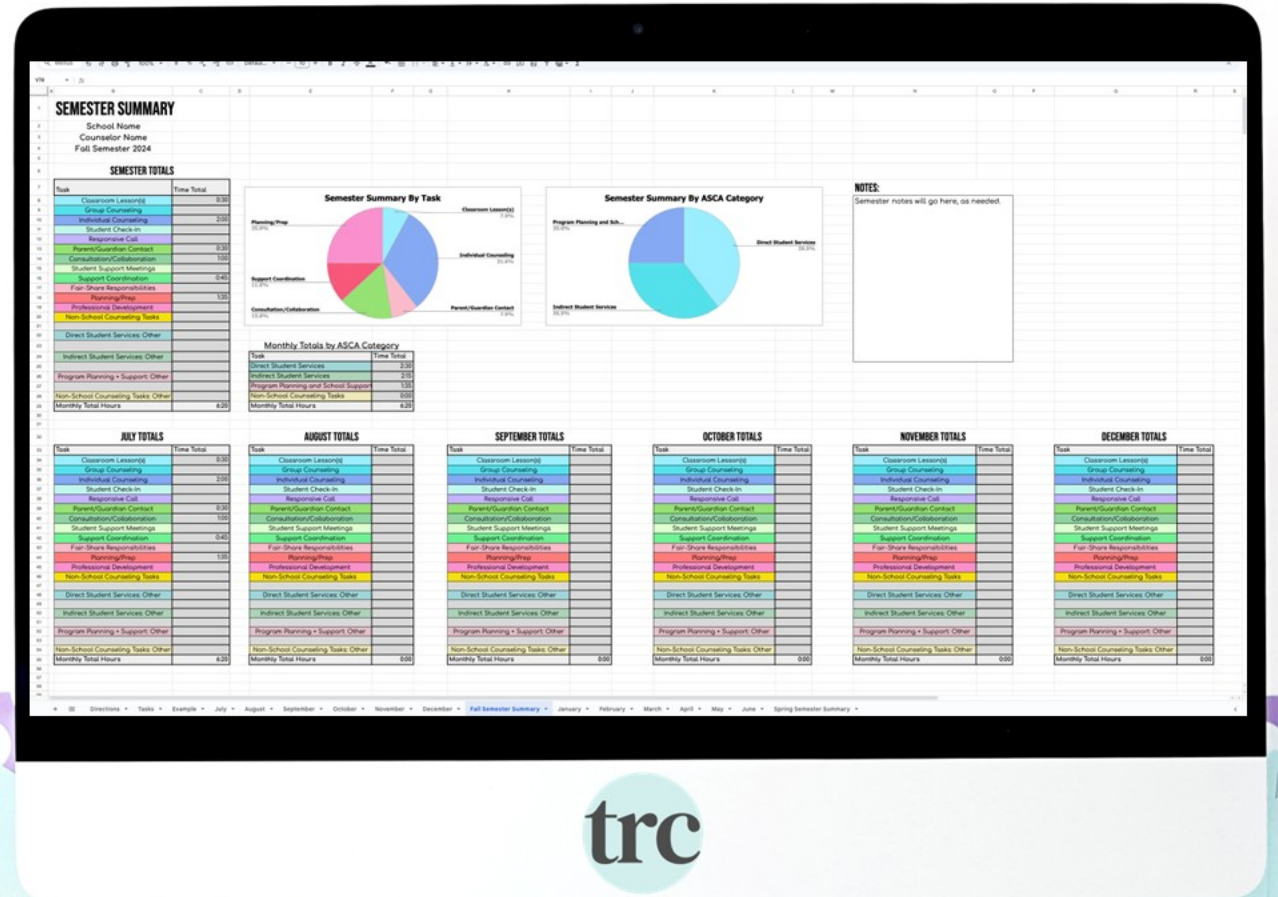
SEMESTER SUMMARY
School Name
Counselor Name
Fall Semester 2024

SEMESTER TOTALS

| Task | Time Total |
|---|---|
| Classroom Lesson(s) | 0:30 |
| Group Counseling | |
| Individual Counseling | 2:00 |
| Student Check-In | |
| Responsive Call | |
| Parent/Guardian Contact | 0:30 |
| Consultation/Collaboration | 1:00 |
| Student Support Meetings | |
| Support Coordination | 0:40 |
| Fair-Share Responsibilities | |
| Planning/Prep | 1:35 |
| Professional Development | |
| Non-School Counseling Tasks | |
| Direct Student Services: Other | |
| Indirect Student Services: Other | |
| Program Planning + Support: Other | |
| Non-School Counseling Tasks: Other | |
| Monthly Total Hours | 6:20 |

Semester Summary By Task
Planning/Prep
Classroom Lesson(s)
Individual Counseling
Support Coordination
Parent/Guardian Contact
Consultation/Collaboration

Semester Summary By ASCA Category
Program Planning and Sch...
Direct Student Services
Indirect Student Services

NOTES:
Semester notes will go here, as needed.

Monthly Totals by ASCA Category

| Task | Time Total |
|---|---|
| Direct Student Services | 2:30 |
| Indirect Student Services | 2:15 |
| Program Planning and School Support | 1:35 |
| Non-School Counseling Tasks | 0:00 |
| Monthly Total Hours | 6:20 |

JULY TOTALS

| Task | Time Total |
|---|---|
| Classroom Lesson(s) | 0:30 |
| Group Counseling | |
| Individual Counseling | 2:00 |
| Student Check-In | |
| Responsive Call | |
| Parent/Guardian Contact | 0:30 |
| Consultation/Collaboration | 1:00 |
| Student Support Meetings | |
| Support Coordination | 0:40 |
| Fair-Share Responsibilities | |
| Planning/Prep | 1:35 |
| Professional Development | |
| Non-School Counseling Tasks | |
| Direct Student Services: Other | |
| Indirect Student Services: Other | |
| Program Planning + Support: Other | |
| Non-School Counseling Tasks: Other | |
| Monthly Total Hours | 6:20 |

AUGUST TOTALS

| Task | Time Total |
|---|---|
| Classroom Lesson(s) | |
| Group Counseling | |
| Individual Counseling | |
| Student Check-In | |
| Responsive Call | |
| Parent/Guardian Contact | |
| Consultation/Collaboration | |
| Student Support Meetings | |
| Support Coordination | |
| Fair-Share Responsibilities | |
| Planning/Prep | |
| Professional Development | |
| Non-School Counseling Tasks | |
| Direct Student Services: Other | |
| Indirect Student Services: Other | |
| Program Planning + Support: Other | |
| Non-School Counseling Tasks: Other | |
| Monthly Total Hours | 0:00 |

SEPTEMBER TOTALS

| Task | Time Total |
|---|---|
| Classroom Lesson(s) | |
| Group Counseling | |
| Individual Counseling | |
| Student Check-In | |
| Responsive Call | |
| Parent/Guardian Contact | |
| Consultation/Collaboration | |
| Student Support Meetings | |
| Support Coordination | |
| Fair-Share Responsibilities | |
| Planning/Prep | |
| Professional Development | |
| Non-School Counseling Tasks | |
| Direct Student Services: Other | |
| Indirect Student Services: Other | |
| Program Planning + Support: Other | |
| Non-School Counseling Tasks: Other | |
| Monthly Total Hours | 0:00 |

OCTOBER TOTALS

| Task | Time Total |
|---|---|
| Classroom Lesson(s) | |
| Group Counseling | |
| Individual Counseling | |
| Student Check-In | |
| Responsive Call | |
| Parent/Guardian Contact | |
| Consultation/Collaboration | |
| Student Support Meetings | |
| Support Coordination | |
| Fair-Share Responsibilities | |
| Planning/Prep | |
| Professional Development | |
| Non-School Counseling Tasks | |
| Direct Student Services: Other | |
| Indirect Student Services: Other | |
| Program Planning + Support: Other | |
| Non-School Counseling Tasks: Other | |
| Monthly Total Hours | 0:00 |

NOVEMBER TOTALS

| Task | Time Total |
|---|---|
| Classroom Lesson(s) | |
| Group Counseling | |
| Individual Counseling | |
| Student Check-In | |
| Responsive Call | |
| Parent/Guardian Contact | |
| Consultation/Collaboration | |
| Student Support Meetings | |
| Support Coordination | |
| Fair-Share Responsibilities | |
| Planning/Prep | |
| Professional Development | |
| Non-School Counseling Tasks | |
| Direct Student Services: Other | |
| Indirect Student Services: Other | |
| Program Planning + Support: Other | |
| Non-School Counseling Tasks: Other | |
| Monthly Total Hours | 0:00 |

DECEMBER TOTALS

| Task | Time Total |
|---|---|
| Classroom Lesson(s) | |
| Group Counseling | |
| Individual Counseling | |
| Student Check-In | |
| Responsive Call | |
| Parent/Guardian Contact | |
| Consultation/Collaboration | |
| Student Support Meetings | |
| Support Coordination | |
| Fair-Share Responsibilities | |
| Planning/Prep | |
| Professional Development | |
| Non-School Counseling Tasks | |
| Direct Student Services: Other | |
| Indirect Student Services: Other | |
| Program Planning + Support: Other | |
| Non-School Counseling Tasks: Other | |
| Monthly Total Hours | 0:00 |

Directions Tasks Example July August September October November December Fall Semester Summary January February March April May June Spring Semester Summary

trc